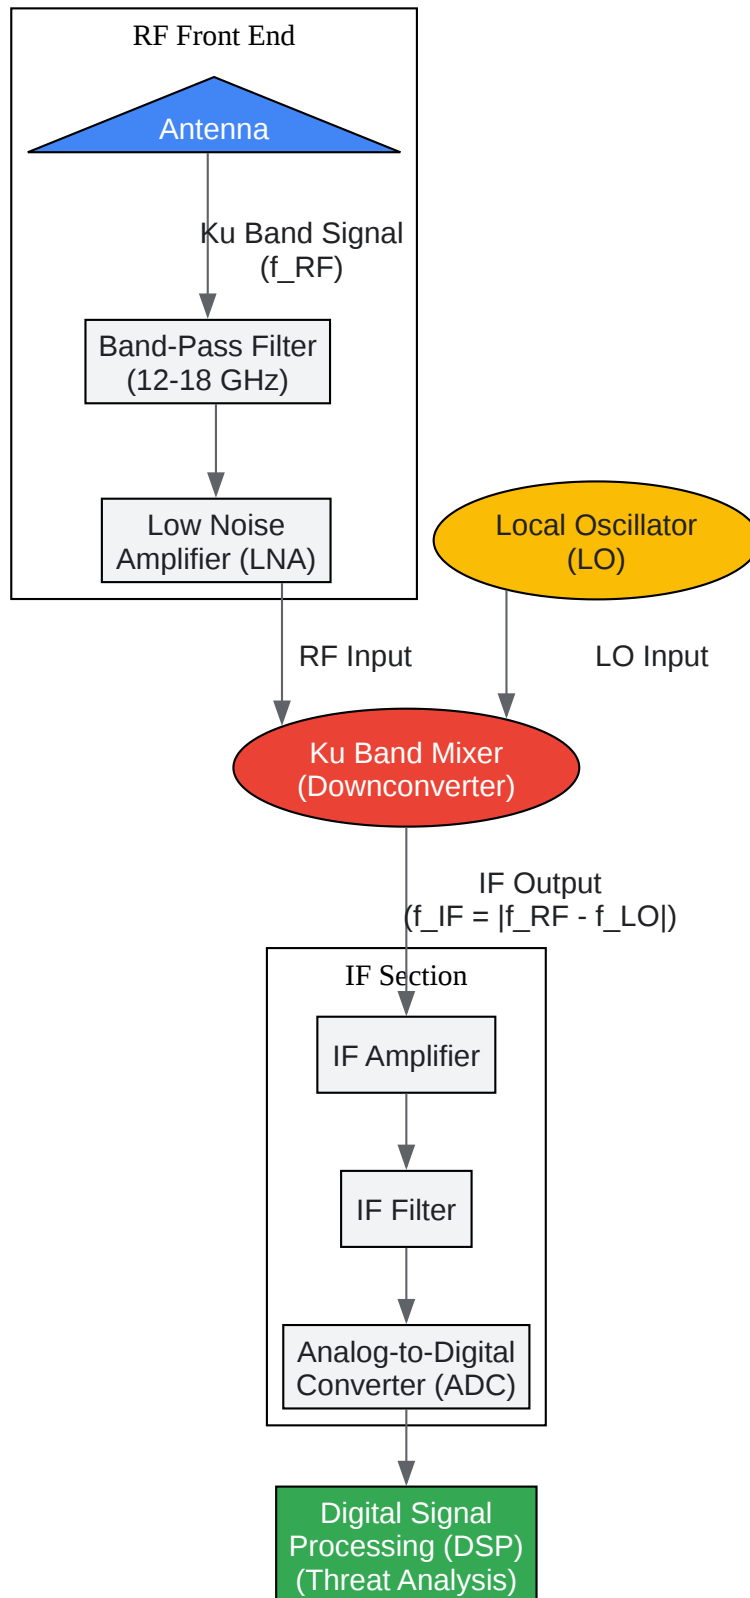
RF Front End

Antenna

Ku Band Signal
(f_RF)

Band-Pass Filter
(12-18 GHz)

Low Noise
Amplifier (LNA)

Local Oscillator
(LO)

RF Input

LO Input

Ku Band Mixer
(Downconverter)

IF Output
(f_IF = |f_RF - f_LO|)

IF Section

IF Amplifier

IF Filter

Analog-to-Digital
Converter (ADC)

Digital Signal
Processing (DSP)
(Threat Analysis)